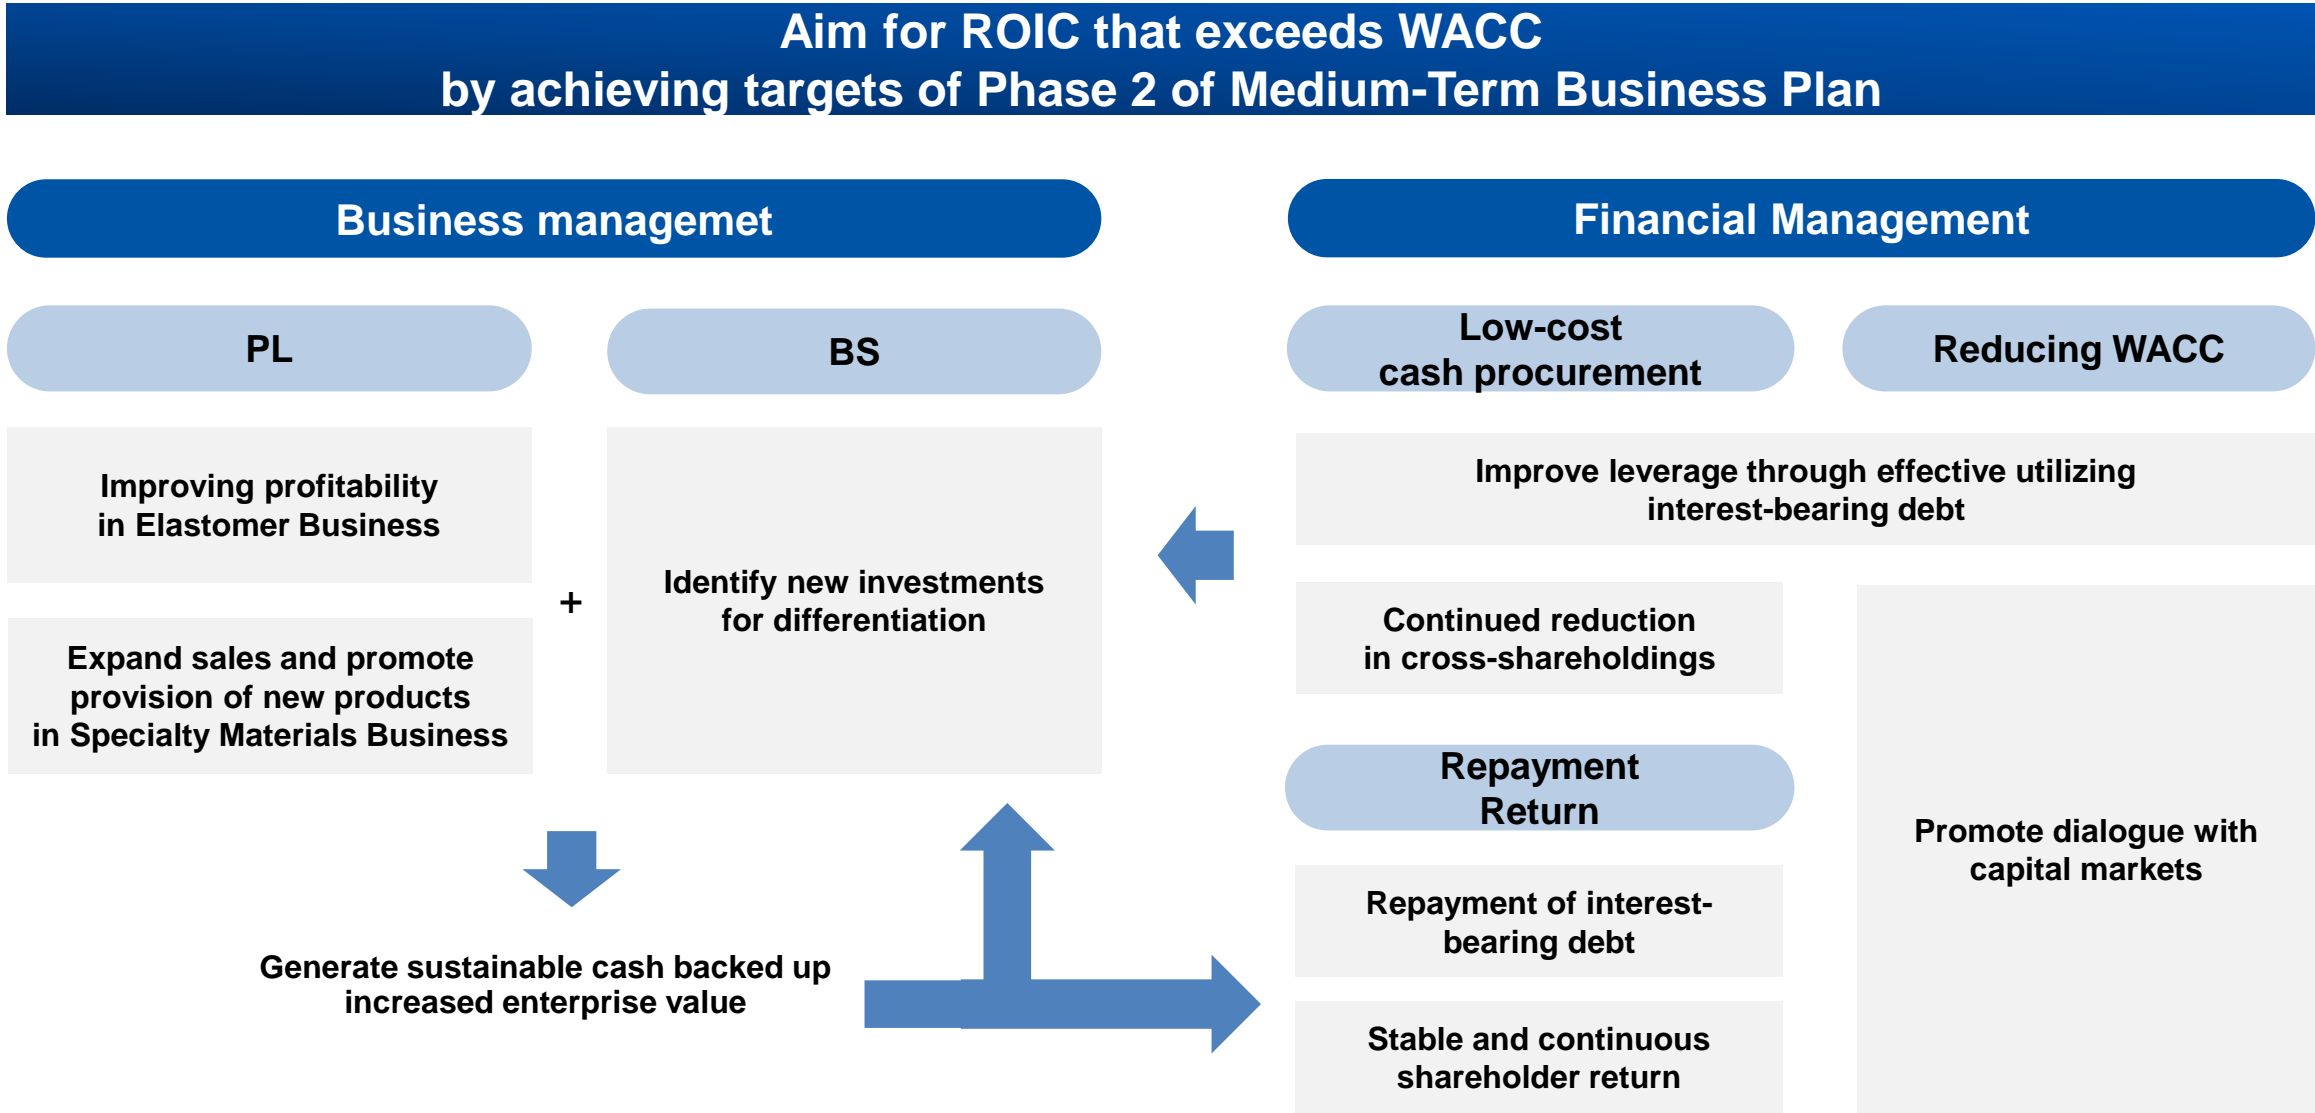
Aim for ROIC that exceeds WACC
by achieving targets of Phase 2 of Medium-Term Business Plan

Business managemet

PL

BS

Improving profitability in Elastomer Business

Expand sales and promote provision of new products in Specialty Materials Business

+

Identify new investments for differentiation

Generate sustainable cash backed up increased enterprise value

Financial Management

Low-cost cash procurement

Reducing WACC

Improve leverage through effective utilizing interest-bearing debt

Continued reduction in cross-shareholdings

Repayment Return

Repayment of interest-bearing debt

Stable and continuous shareholder return

Promote dialogue with capital markets